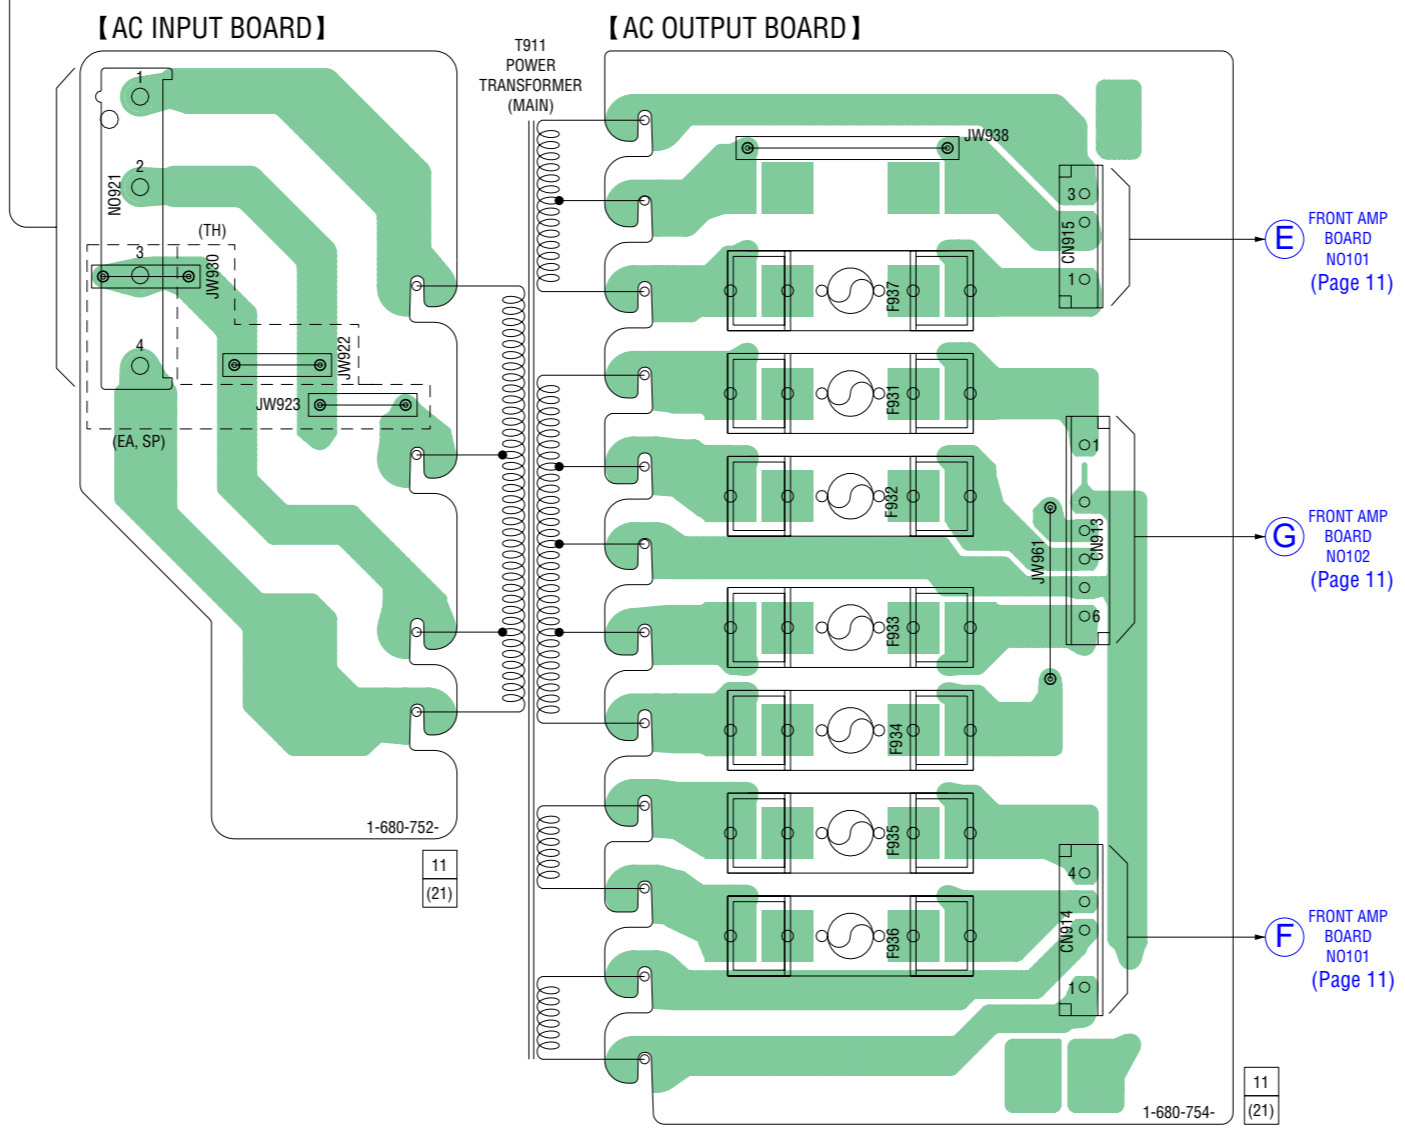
【AC INPUT BOARD】

【AC OUTPUT BOARD】

T911
POWER
TRANSFORMER
(MAIN)

1
2
NO921
3
(TH)
JW930
4
JW922
JW923
(EA, SP)

1-680-752-

| 11 |
|---|
| (21) |

JW938
3
CN915
1

E FRONT AMP BOARD NO101 (Page 11)

F937
F931
1
F932
CN913
JW961
F933
6

G FRONT AMP BOARD NO102 (Page 11)

F934
F935
4
CN914
F936
1

F FRONT AMP BOARD NO101 (Page 11)

1-680-754-

| 11 |
|---|
| (21) |